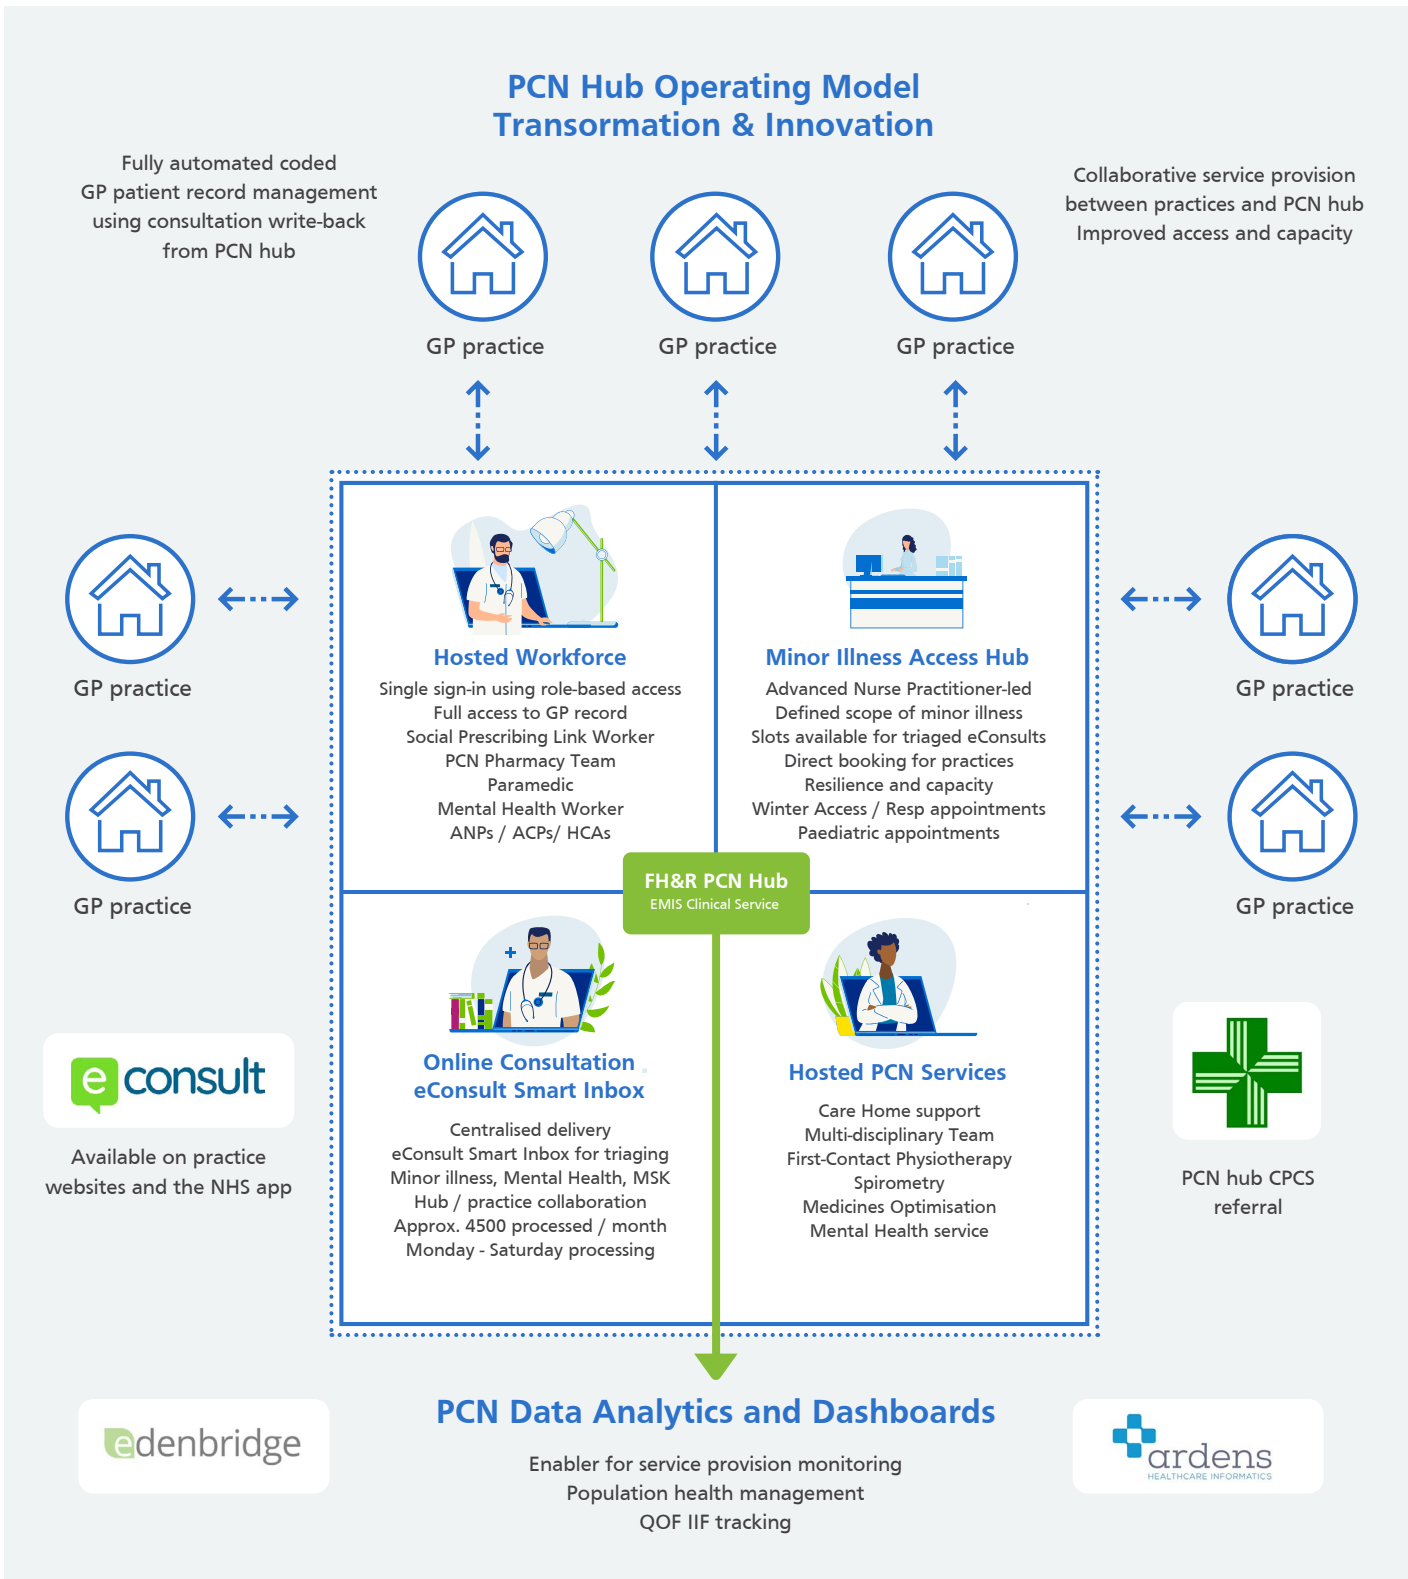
PCN Hub Operating Model
Transormation & Innovation

Fully automated coded GP patient record management using consultation write-back from PCN hub

Collaborative service provision between practices and PCN hub Improved access and capacity

GP practice

GP practice

GP practice

GP practice

GP practice

GP practice

GP practice

Hosted Workforce
Single sign-in using role-based access
Full access to GP record
Social Prescribing Link Worker
PCN Pharmacy Team
Paramedic
Mental Health Worker
ANPs / ACPs/ HCAs

Minor Illness Access Hub
Advanced Nurse Practitioner-led
Defined scope of minor illness
Slots available for triaged eConsults
Direct booking for practices
Resilience and capacity
Winter Access / Resp appointments
Paediatric appointments

FH&R PCN Hub
EMIS Clinical Service

Online Consultation
eConsult Smart Inbox
Centralised delivery
eConsult Smart Inbox for triaging
Minor illness, Mental Health, MSK
Hub / practice collaboration
Approx. 4500 processed / month
Monday - Saturday processing

Hosted PCN Services
Care Home support
Multi-disciplinary Team
First-Contact Physiotherapy
Spirometry
Medicines Optimisation
Mental Health service

econsult
Available on practice websites and the NHS app

PCN hub CPCS referral

PCN Data Analytics and Dashboards
Enabler for service provision monitoring
Population health management
QOF IIF tracking

edenbridge

ardens
HEALTHCARE INFORMATICS